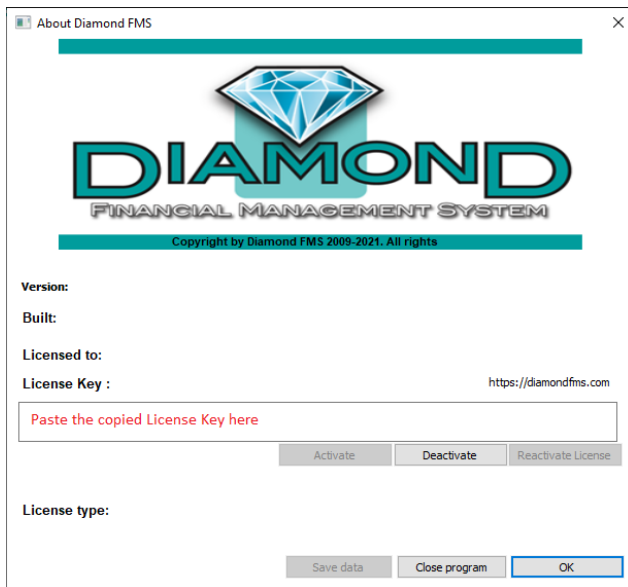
About Diamond FMS

DIAMOND

FINANCIAL MANAGEMENT SYSTEM

Copyright by Diamond FMS 2009-2021. All rights

Version:

Built:

Licensed to:

License Key :

https://diamondfms.com

Paste the copied License Key here

Activate

Deactivate

Reactivate License

License type:

Save data

Close program

OK